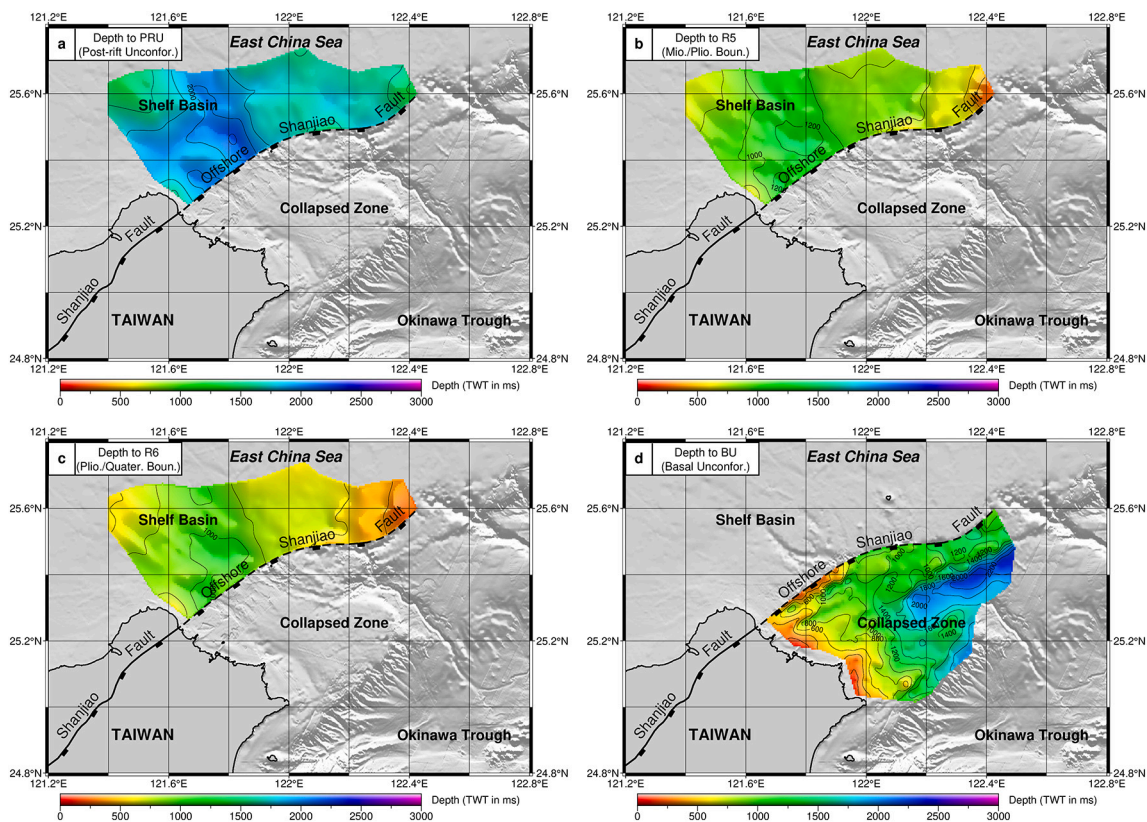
121.2°E 121.6°E 122°E 122.4°E 122.8°E

a Depth to PRU (Post-rift Unconfor.)

East China Sea

25.6°N 25.6°N

Shelf Basin

Fault

Shanjiao

Offshore

2000

Collapsed Zone

25.2°N 25.2°N

Fault

Shanjiao

TAIWAN

Okinawa Trough

24.8°N 24.8°N

121.2°E 121.6°E 122°E 122.4°E 122.8°E

0 500 1000 1500 2000 2500 3000 Depth (TWT in ms)

121.2°E 121.6°E 122°E 122.4°E 122.8°E

b Depth to R5 (Mio./Plio. Boun.)

East China Sea

25.6°N 25.6°N

Shelf Basin

Fault

1200

Shanjiao

1000

Offshore

1200

Collapsed Zone

25.2°N 25.2°N

Fault

Shanjiao

TAIWAN

Okinawa Trough

24.8°N 24.8°N

121.2°E 121.6°E 122°E 122.4°E 122.8°E

0 500 1000 1500 2000 2500 3000 Depth (TWT in ms)

121.2°E 121.6°E 122°E 122.4°E 122.8°E

c Depth to R6 (Plio./Quater. Boun.)

East China Sea

25.6°N 25.6°N

Shelf Basin

Fault

1000

Shanjiao

Offshore

Collapsed Zone

25.2°N 25.2°N

Fault

Shanjiao

TAIWAN

Okinawa Trough

24.8°N 24.8°N

121.2°E 121.6°E 122°E 122.4°E 122.8°E

0 500 1000 1500 2000 2500 3000 Depth (TWT in ms)

121.2°E 121.6°E 122°E 122.4°E 122.8°E

d Depth to BU (Basal Unconfor.)

East China Sea

25.6°N 25.6°N

Shelf Basin

Fault

Shanjiao

Offshore

1200

1600

1800

2000

1400

800

500

Collapsed Zone

25.2°N 25.2°N

Fault

Shanjiao

TAIWAN

Okinawa Trough

24.8°N 24.8°N

121.2°E 121.6°E 122°E 122.4°E 122.8°E

0 500 1000 1500 2000 2500 3000 Depth (TWT in ms)